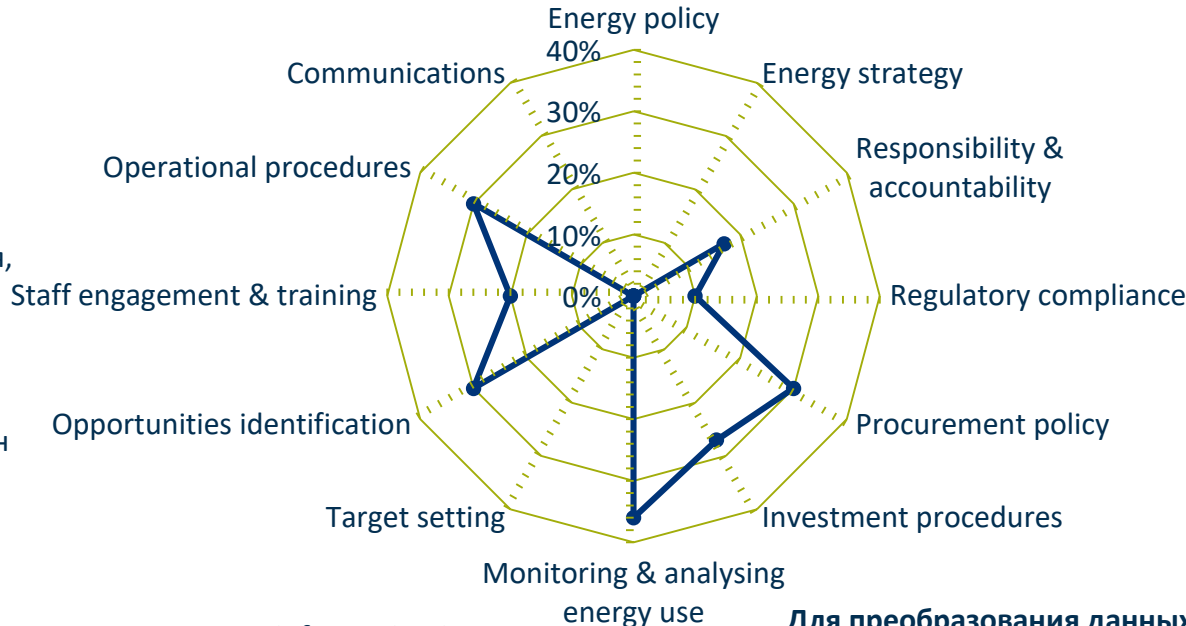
Energy policy
40%
30%
20%
10%
0%
Energy strategy
Responsibility & accountability
Regulatory compliance
Procurement policy
Investment procedures
Monitoring & analysing energy use
Target setting
Opportunities identification
Staff engagement & training
Operational procedures
Communications
Для преобразования данны